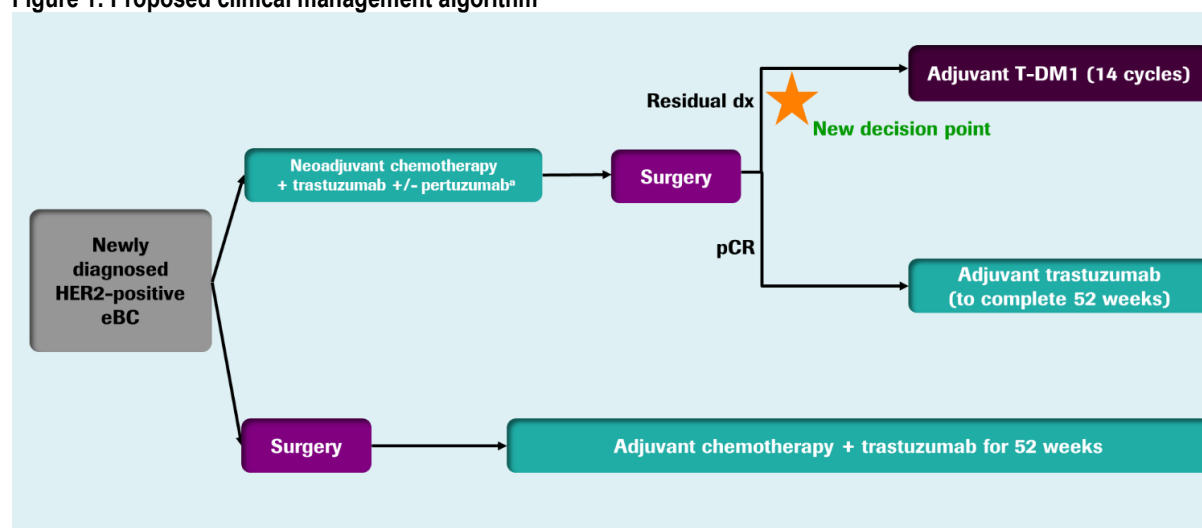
Figure 1. Proposed clinical management algorithm

Newly diagnosed HER2-positive eBC

Neoadjuvant chemotherapy + trastuzumab +/- pertuzumab$^{a}$

Surgery

Residual dx

Adjuvant T-DM1 (14 cycles)

New decision point

pCR

Adjuvant trastuzumab (to complete 52 weeks)

Surgery

Adjuvant chemotherapy + trastuzumab for 52 weeks